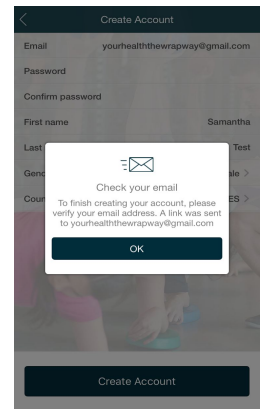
Create Account

Email yourhealththewrapway@gmail.com

Password

Confirm password

First name Samantha

Last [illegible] Test

Gend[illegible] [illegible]ale >

Cour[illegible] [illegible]ES >

Check your email

To finish creating your account, please verify your email address. A link was sent to yourhealththewrapway@gmail.com

OK

Create Account